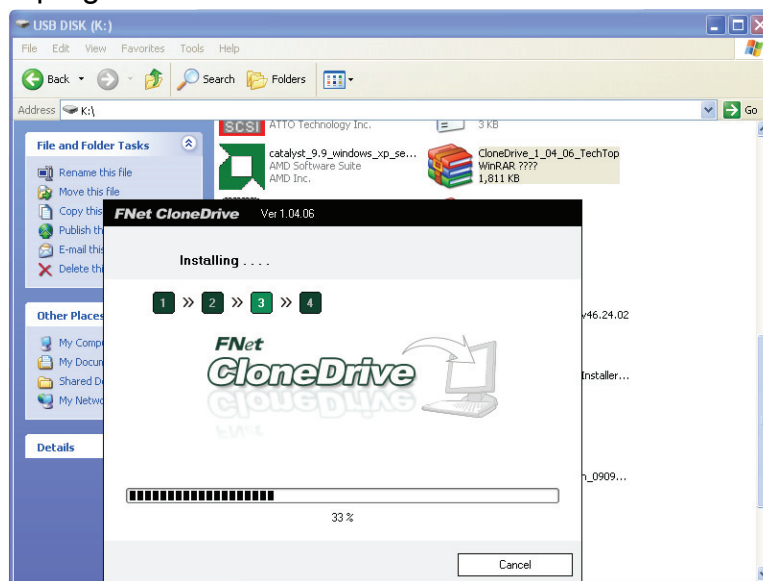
USB DISK (K:)

File Edit View Favorites Tools Help

Back Search Folders

Address K:\ Go

File and Folder Tasks

Rename this file
Move this file
Copy this
Publish th
E-mail this
Delete thi

Other Places

My Comp
My Docu
Shared D
My Netwo

Details

ATTO Technology Inc.
3 KB

catalyst_9.9_windows_xp_se...
AMD Software Suite
AMD Inc.

CloneDrive_1_04_06_TechTop
WinRAR ????
1,811 KB

v46.24.02

Installer...

n_0909...

FNet CloneDrive Ver 1.04.06

Installing . . . .

1 » 2 » 3 » 4

FNet
CloneDrive

33 %

Cancel